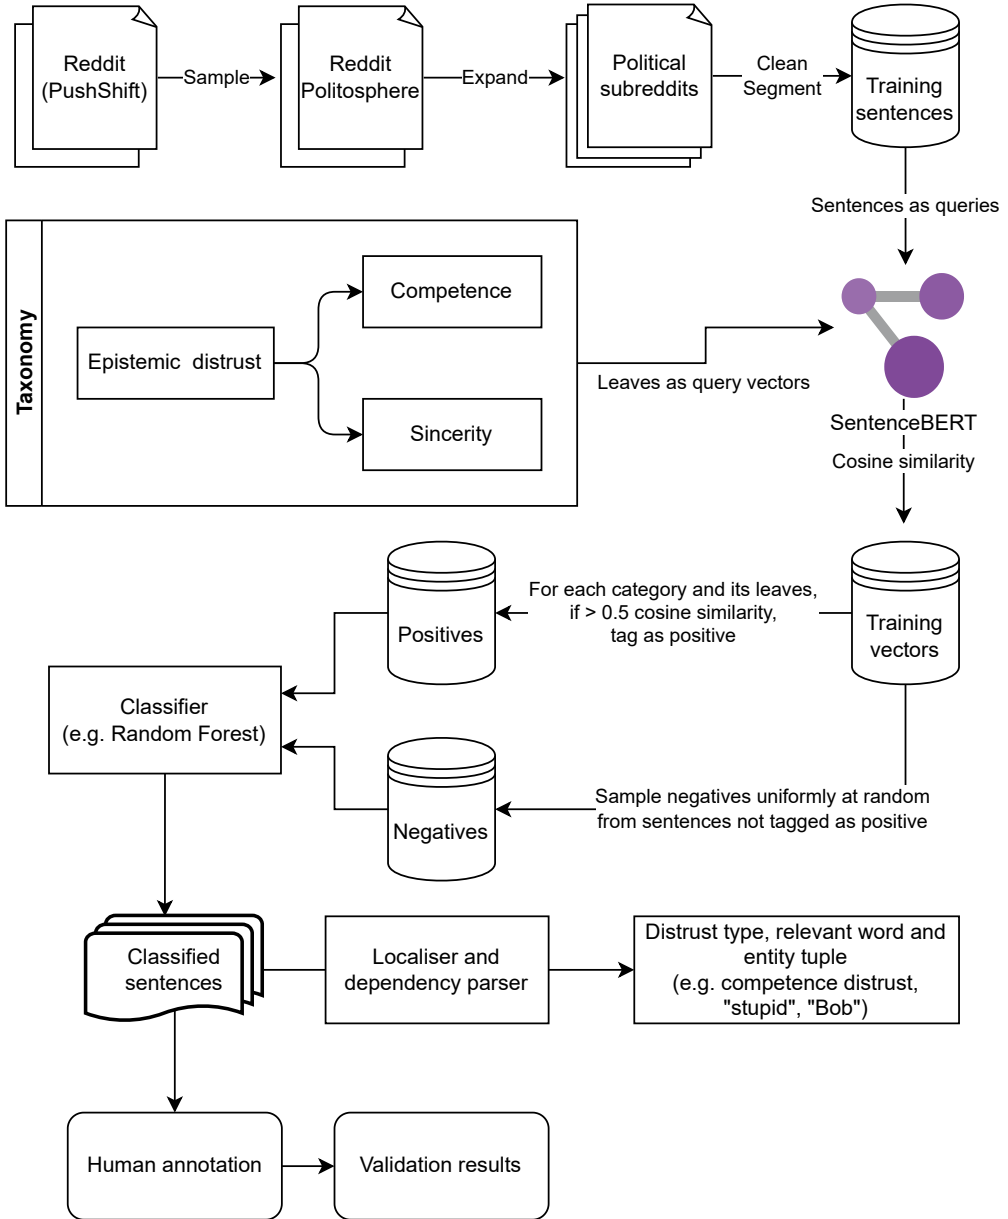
Reddit (PushShift)

Sample

Reddit Politosphere

Expand

Political subreddits

Clean Segment

Training sentences

Sentences as queries

Taxonomy

Epistemic distrust

Competence

Sincerity

Leaves as query vectors

SentenceBERT

Cosine similarity

Training vectors

For each category and its leaves, if > 0.5 cosine similarity, tag as positive

Positives

Classifier (e.g. Random Forest)

Negatives

Sample negatives uniformly at random from sentences not tagged as positive

Classified sentences

Localiser and dependency parser

Distrust type, relevant word and entity tuple (e.g. competence distrust, "stupid", "Bob")

Human annotation

Validation results